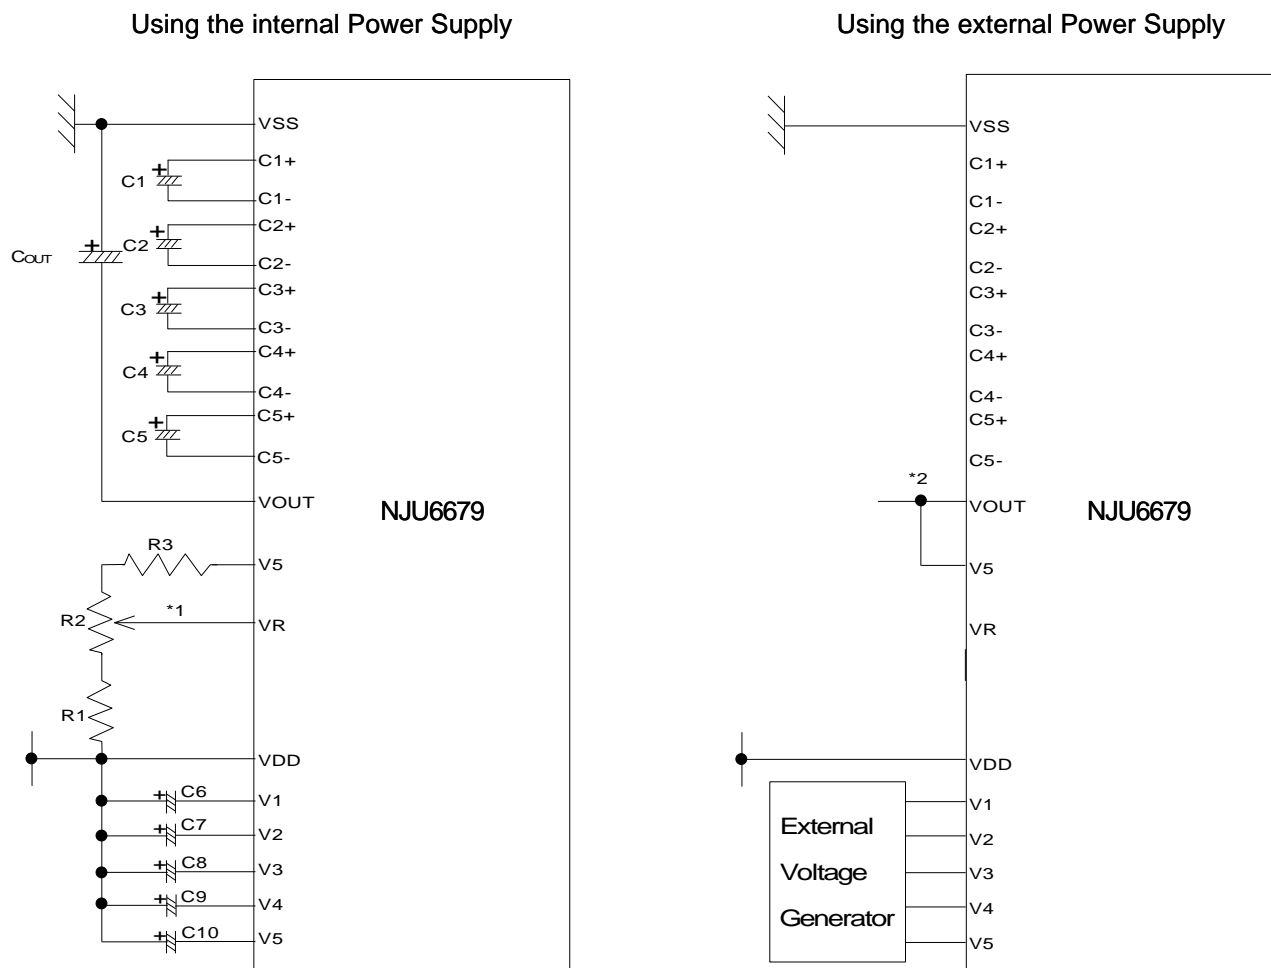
Using the internal Power Supply

VSS
C1+
C1
C1-
C2+
COUT
C2
C2-
C3+
C3
C3-
C4+
C4
C4-
C5+
C5
C5-
VOUT
NJU6679
R3
V5
*1
R2
VR
R1
VDD
C6
V1
C7
V2
C8
V3
C9
V4
C10
V5

Using the external Power Supply

VSS
C1+
C1-
C2+
C2-
C3+
C3-
C4+
C4-
C5+
C5-
*2
VOUT
NJU6679
V5
VR
VDD
V1
External
V2
Voltage
V3
Generator
V4
V5